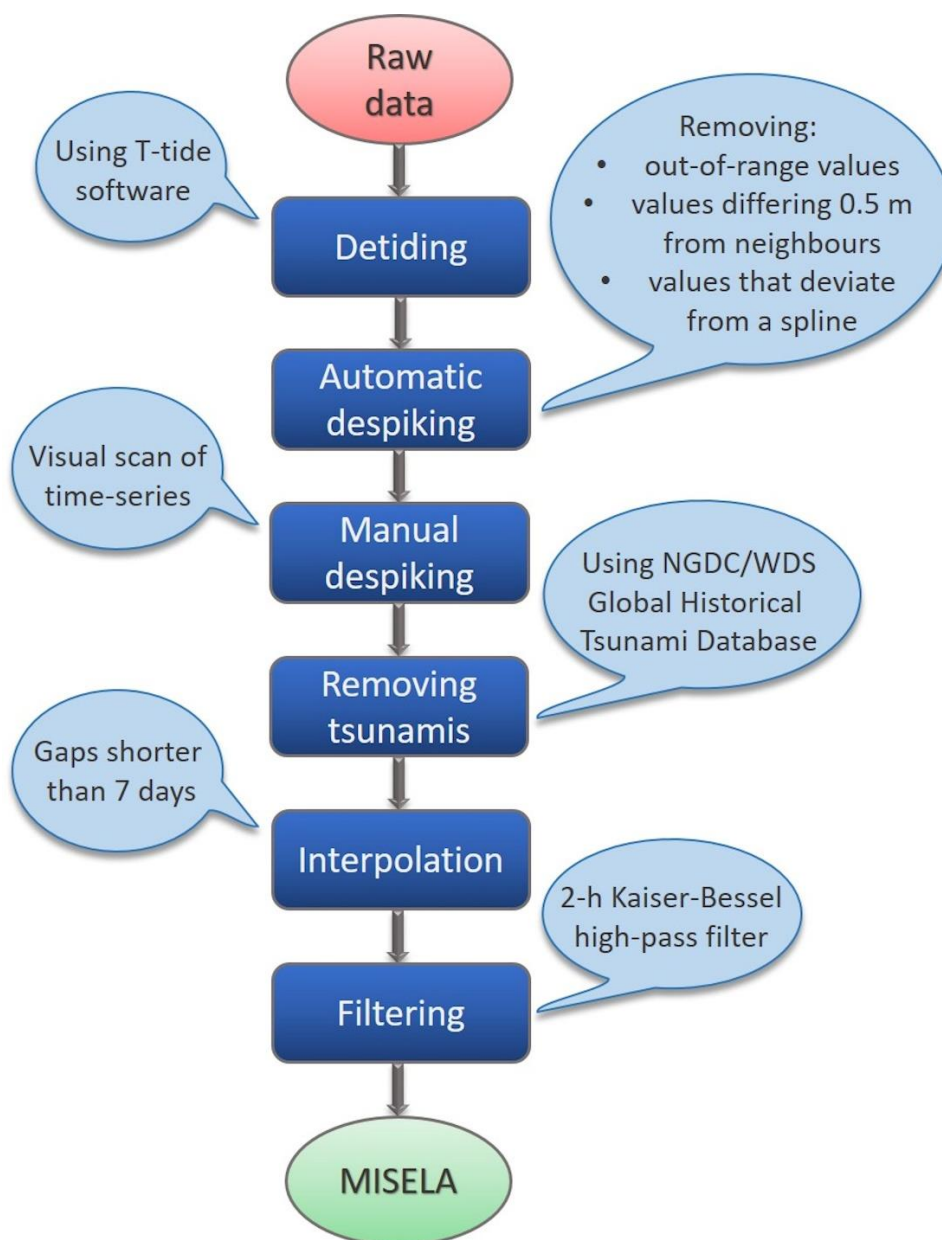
Raw data

Using T-tide software

Removing:
• out-of-range values
• values differing 0.5 m from neighbours
• values that deviate from a spline

Detiding

Automatic despiking

Visual scan of time-series

Manual despiking

Using NGDC/WDS Global Historical Tsunami Database

Removing tsunamis

Gaps shorter than 7 days

Interpolation

2-h Kaiser-Bessel high-pass filter

Filtering

MISELA